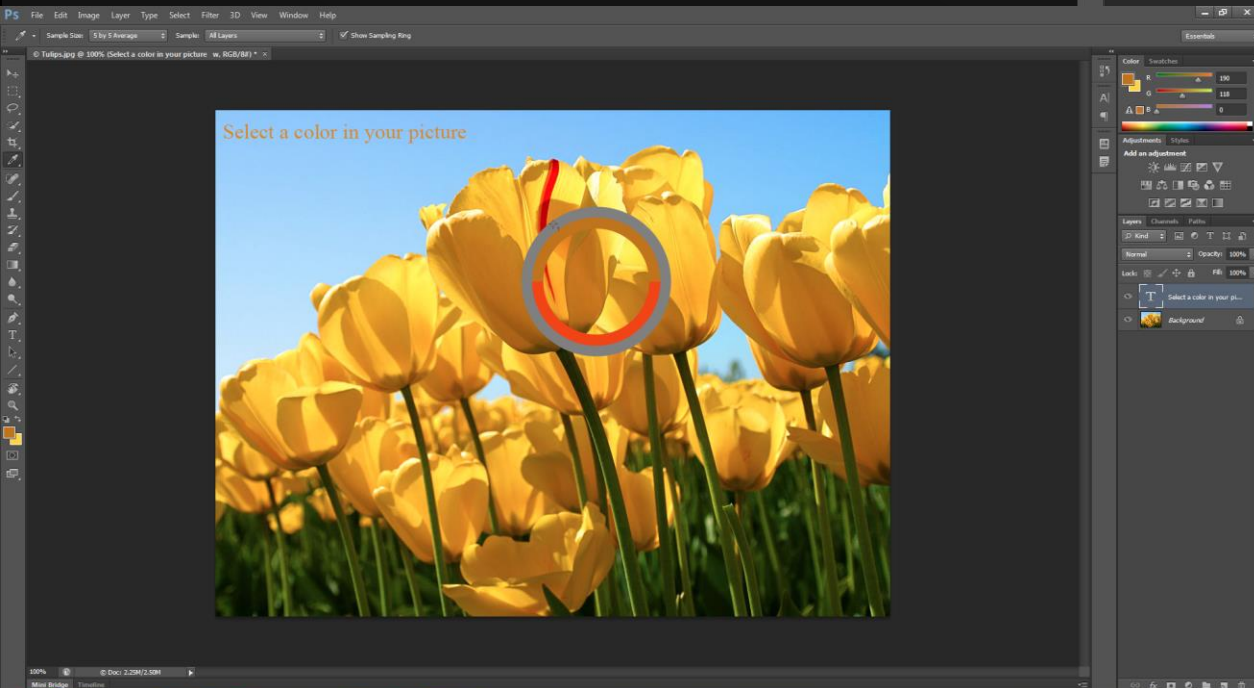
Ps File Edit Image Layer Type Select Filter 3D View Window Help

Sample Size: 5 by 5 Average Sample: All Layers Show Sampling Ring

Essentials

Tulips.jpg @ 100% (Select a color in your picture w, RGB/8#) * ×

Select a color in your picture

Color Swatches

R 190
G 118
B 0

Adjustments Styles

Add an adjustment

Layers Channels Paths

Kind

Normal Opacity: 100%

Lock: Fill: 100%

Select a color in your pi...

Background

100% Doc: 2.29M/2.50M

Mini Bridge Timeline